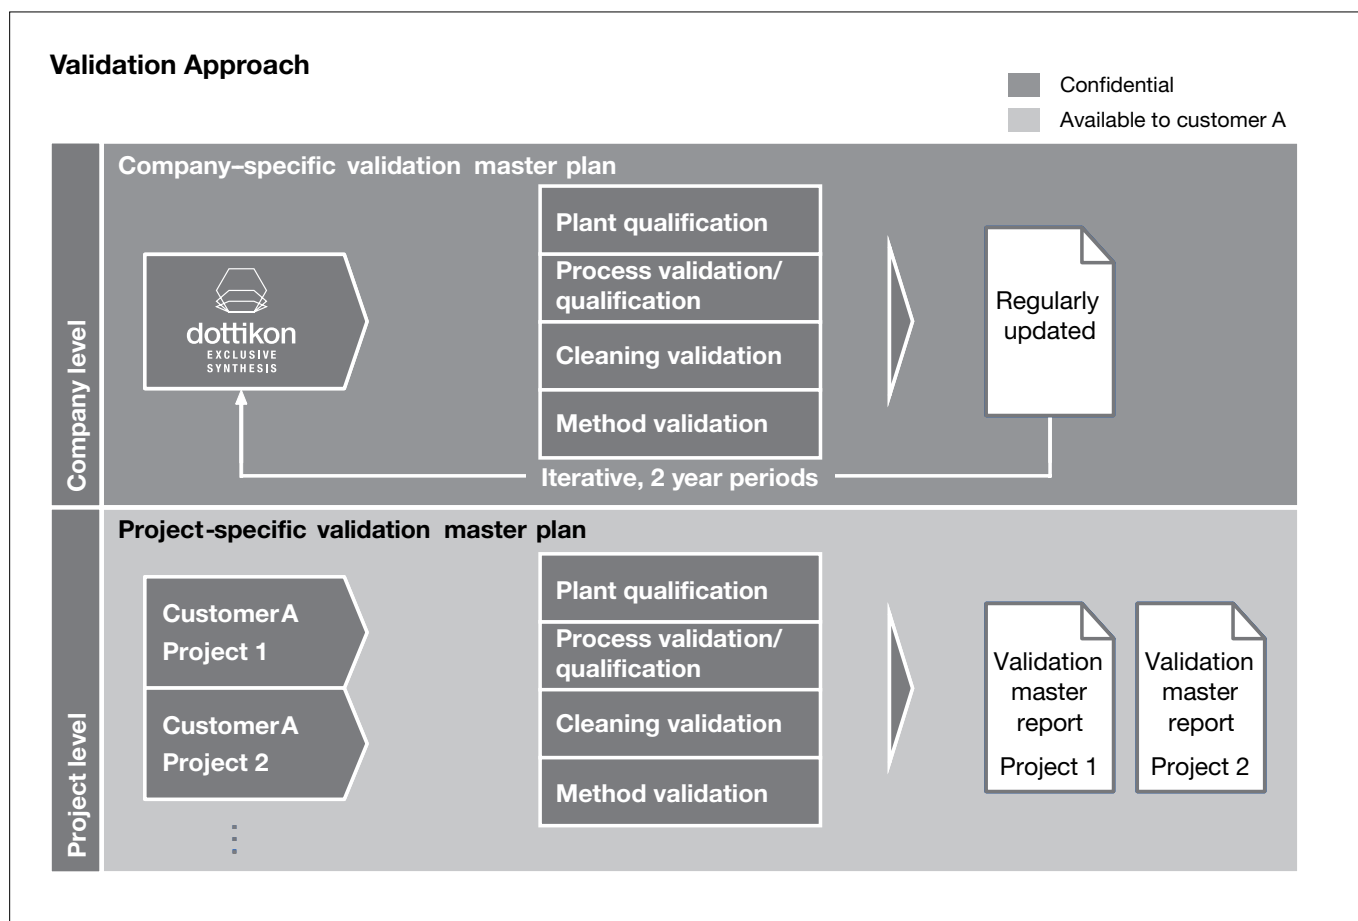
Validation Approach

Confidential

Available to customer A

Company level

Company–specific validation master plan

dottikon EXCLUSIVE SYNTHESIS

Plant qualification

Process validation/ qualification

Cleaning validation

Method validation

Regularly updated

Iterative, 2 year periods

Project level

Project-specific validation master plan

Customer A Project 1

Customer A Project 2

⋮

Plant qualification

Process validation/ qualification

Cleaning validation

Method validation

Validation master report Project 1

Validation master report Project 2